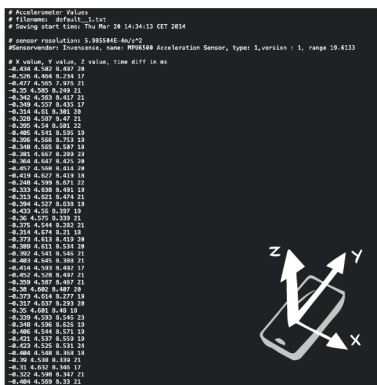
# Accelerometer Values
# filename: default_1.txt
# Saving start time: Thu Mar 20 14:34:13 CET 2014

# sensor resolution: 5.985504E-4m/s^2
#Sensorvendor: Invensense, name: MPU6500 Acceleration Sensor, type: 1,version : 1, range 19.6133

# X value, Y value, Z value, time diff in ms
-0.434 4.502 8.437 20
-0.526 4.464 8.234 17
-0.477 4.505 7.975 21
-0.35 4.505 8.249 21
-0.342 4.503 8.417 21
-0.349 4.557 8.435 17
-0.314 4.61 8.381 20
-0.328 4.587 8.47 21
-0.395 4.54 8.601 22
-0.405 4.541 8.595 19
-0.396 4.566 8.753 19
-0.348 4.565 8.587 18
-0.381 4.667 8.289 23
-0.364 4.647 8.425 20
-0.457 4.568 8.419 20
-0.419 4.627 8.419 18
-0.248 4.599 8.671 22
-0.333 4.638 8.491 19
-0.313 4.627 8.474 21
-0.394 4.527 8.639 19
-0.433 4.56 8.397 19
-0.36 4.575 8.339 21
-0.375 4.544 8.292 21
-0.314 4.674 8.21 18
-0.373 4.613 8.419 20
-0.389 4.611 8.534 20
-0.392 4.541 8.545 21
-0.403 4.645 8.388 21
-0.414 4.593 8.497 17
-0.452 4.528 8.497 21
-0.359 4.597 8.467 21
-0.38 4.602 8.487 20
-0.373 4.614 8.277 19
-0.317 4.637 8.293 20
-0.35 4.601 8.48 18
-0.339 4.593 8.543 23
-0.348 4.596 8.625 19
-0.406 4.544 8.571 19
-0.421 4.537 8.553 19
-0.423 4.525 8.531 24
-0.404 4.548 8.368 18
-0.39 4.538 8.339 21
-0.31 4.632 8.346 17
-0.322 4.598 8.347 21
-0.404 4.569 8.33 21

Z
Y
X